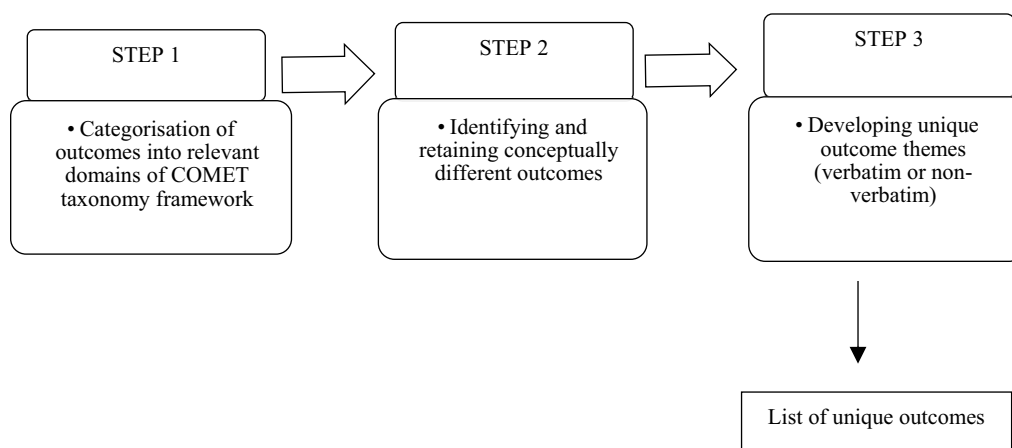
STEP 1

• Categorisation of outcomes into relevant domains of COMET taxonomy framework

STEP 2

• Identifying and retaining conceptually different outcomes

STEP 3

• Developing unique outcome themes (verbatim or non-verbatim)

List of unique outcomes